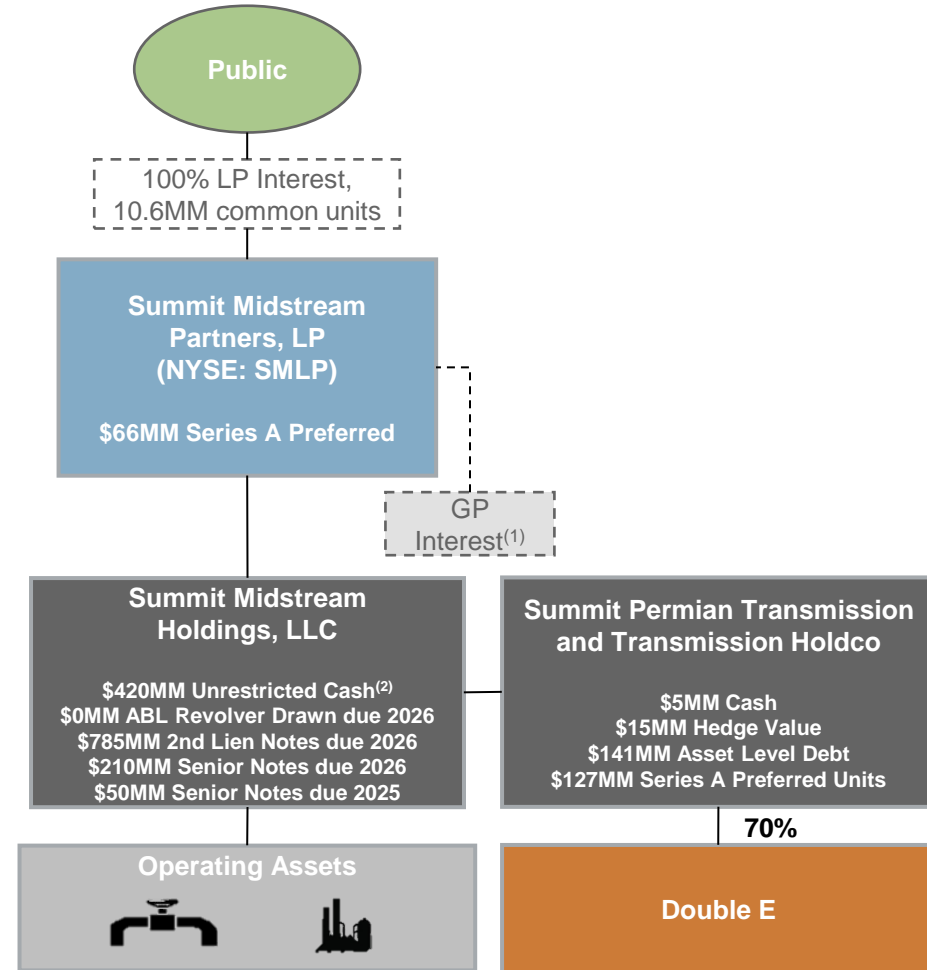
Public

100% LP Interest, 10.6MM common units

Summit Midstream Partners, LP (NYSE: SMLP)

$66MM Series A Preferred

GP Interest$^{(1)}$

Summit Midstream Holdings, LLC

$420MM Unrestricted Cash$^{(2)}$
$0MM ABL Revolver Drawn due 2026
$785MM 2nd Lien Notes due 2026
$210MM Senior Notes due 2026
$50MM Senior Notes due 2025

Summit Permian Transmission and Transmission Holdco

$5MM Cash
$15MM Hedge Value
$141MM Asset Level Debt
$127MM Series A Preferred Units

70%

Operating Assets

Double E